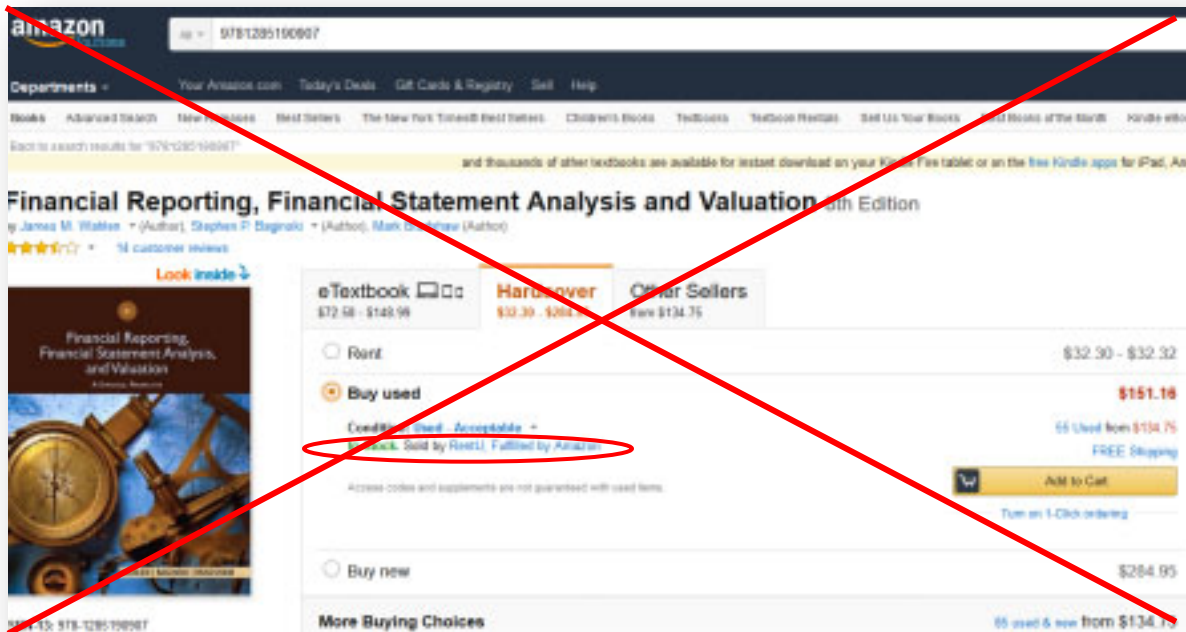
amazon

All 9781285190907

Departments Your Amazon.com Today's Deals Gift Cards & Registry Sell Help

Books Advanced Search New Releases Best Sellers The New York Times® Best Sellers Children's Books Textbooks Textbook Rentals Sell Us Your Books Best Books of the Month Kindle eBooks

Back to search results for "9781285190907"

and thousands of other textbooks are available for instant download on your Kindle Fire tablet or on the free Kindle apps for iPad, An

Financial Reporting, Financial Statement Analysis and Valuation 8th Edition

by James M. Wahlen (Author), Stephen P. Baginski (Author), Mark Bradshaw (Author)

14 customer reviews

Look inside

Financial Reporting, Financial Statement Analysis, and Valuation
A Strategic Perspective

eTextbook $72.50 - $149.99

Hardcover $32.30 - $284.95

Other Sellers from $134.75

Rent $32.30 - $32.32

Buy used $151.16

Condition: Used - Acceptable

In Stock. Sold by RentU, Fulfilled by Amazon.

55 Used from $134.75

FREE Shipping

Access codes and supplements are not guaranteed with used items.

Add to Cart

Turn on 1-Click ordering

Buy new $284.95

ISBN-13: 978-1285190907

More Buying Choices

65 used & new from $134.75